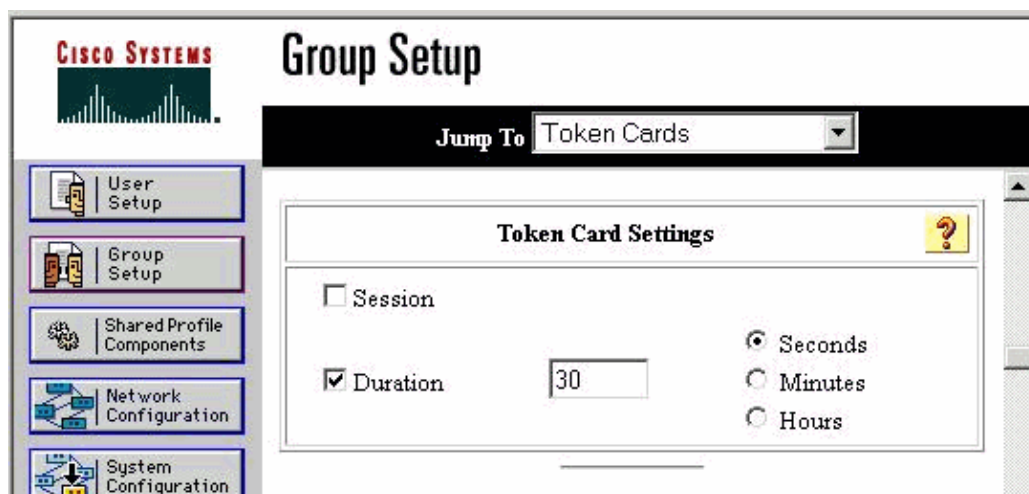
CISCO SYSTEMS

Group Setup

Jump To Token Cards

User Setup

Group Setup

Shared Profile Components

Network Configuration

System Configuration

Token Card Settings

?

Session

Duration 30

Seconds

Minutes

Hours